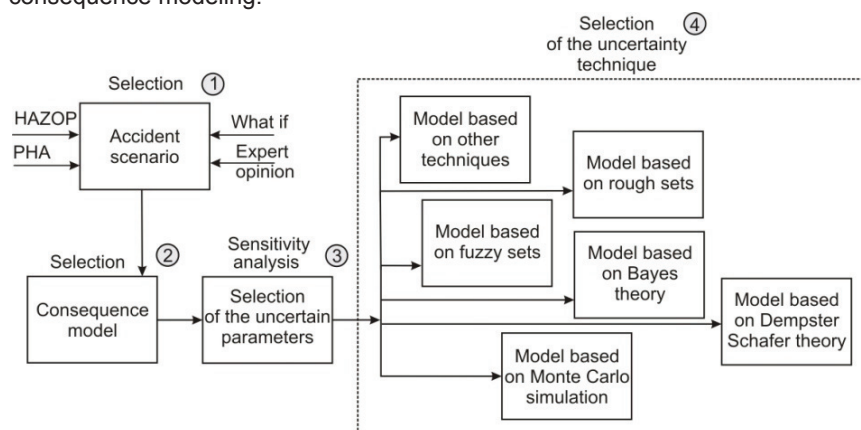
consequence modeling.

Selection ④ of the uncertainty technique

Selection ①

HAZOP

PHA

Accident scenario

What if

Expert opinion

Selection ②

Consequence model

Sensitivity analysis ③

Selection of the uncertain parameters

Model based on other techniques

Model based on rough sets

Model based on fuzzy sets

Model based on Bayes theory

Model based on Dempster Schafer theory

Model based on Monte Carlo simulation